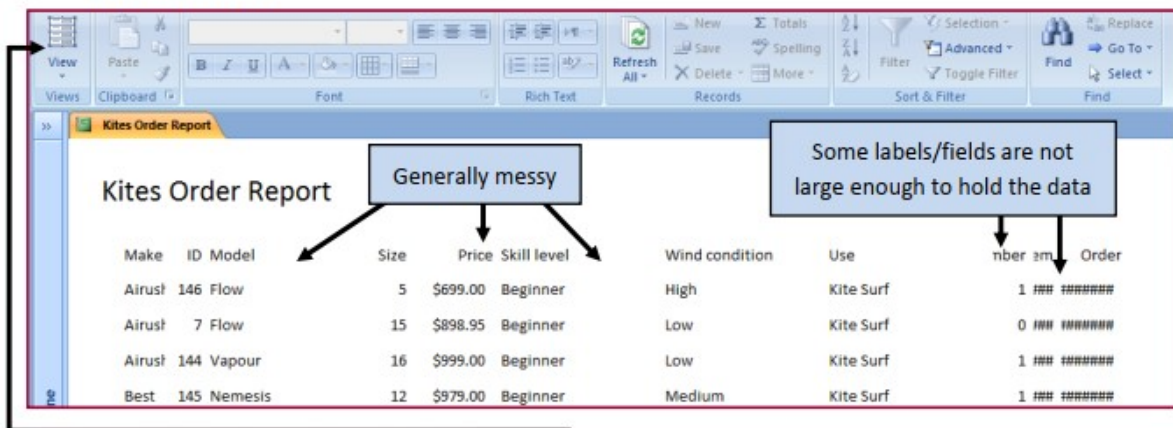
View
Views
Paste
Clipboard
Font
Rich Text
Refresh All
New
Save
Delete
Totals
Spelling
More
Records
Filter
Selection
Advanced
Toggle Filter
Sort & Filter
Find
Replace
Go To
Select
Find

Kites Order Report

Generally messy

Some labels/fields are not large enough to hold the data

Kites Order Report

| Make | ID | Model | Size | Price | Skill level | Wind condition | Use | mber | em | Order |
|---|---|---|---|---|---|---|---|---|---|---|
| Airusl | 146 | Flow | 5 | \$699.00 | Beginner | High | Kite Surf | 1 | ### | ####### |
| Airusl | 7 | Flow | 15 | \$898.95 | Beginner | Low | Kite Surf | 0 | ### | ####### |
| Airusl | 144 | Vapour | 16 | \$999.00 | Beginner | Low | Kite Surf | 1 | ### | ####### |
| Best | 145 | Nemesis | 12 | \$979.00 | Beginner | Medium | Kite Surf | 1 | ### | ####### |